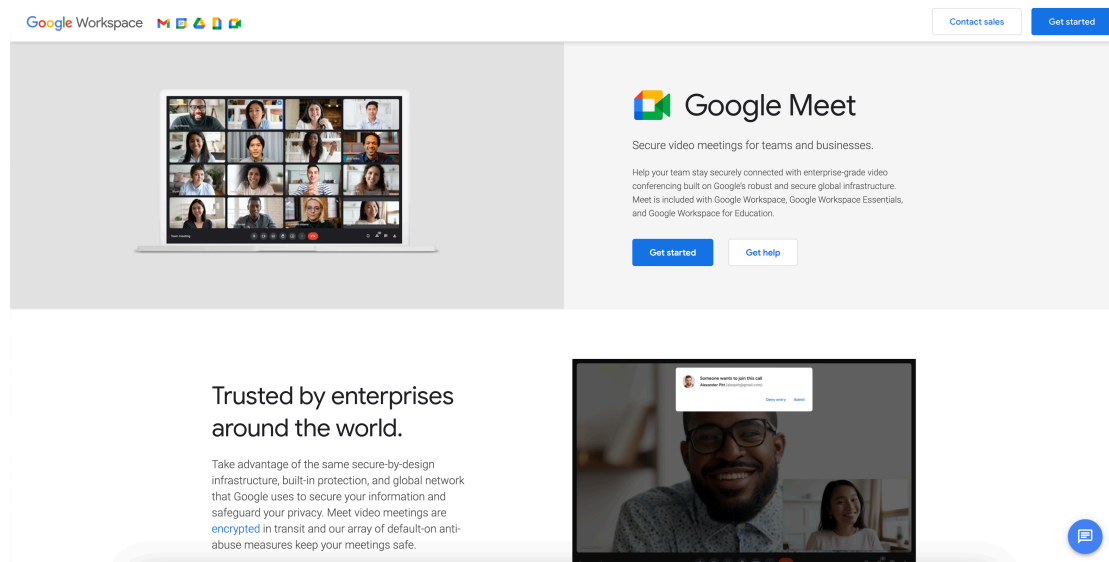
Google Workspace

Contact sales

Get started

Team meeting

Google Meet

Secure video meetings for teams and businesses.

Help your team stay securely connected with enterprise-grade video conferencing built on Google's robust and secure global infrastructure. Meet is included with Google Workspace, Google Workspace Essentials, and Google Workspace for Education.

Get started

Get help

Trusted by enterprises around the world.

Take advantage of the same secure-by-design infrastructure, built-in protection, and global network that Google uses to secure your information and safeguard your privacy. Meet video meetings are encrypted in transit and our array of default-on anti-abuse measures keep your meetings safe.

Someone wants to join this call

Alexander Pitt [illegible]

Deny entry

Admit